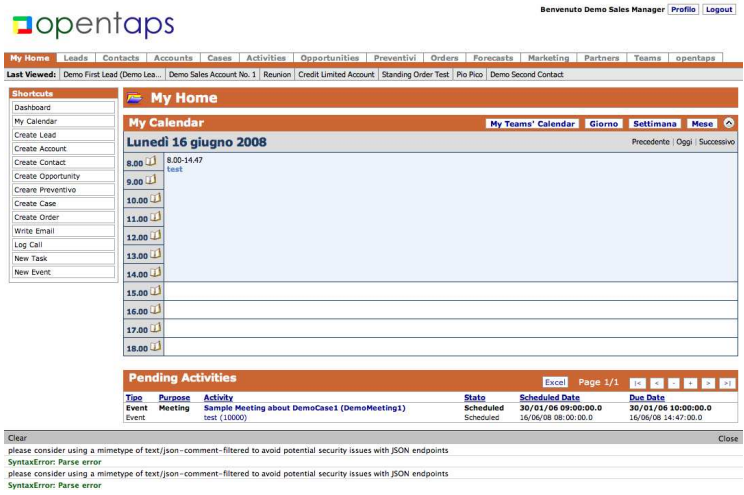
opentaps

Benvenuto Demo Sales Manager Profilo Logout

My Home | Leads | Contacts | Accounts | Cases | Activities | Opportunities | Preventivi | Orders | Forecasts | Marketing | Partners | Teams | opentaps

Last Viewed: Demo First Lead (Demo Lea... | Demo Sales Account No. 1 | Reunion | Credit Limited Account | Standing Order Test | Pio Pico | Demo Second Contact

Shortcuts
Dashboard
My Calendar
Create Lead
Create Account
Create Contact
Create Opportunity
Creare Preventivo
Create Case
Create Order
Write Email
Log Call
New Task
New Event

My Home

My Calendar
My Teams' Calendar | Giorno | Settimana | Mese

Lunedì 16 giugno 2008
Precedente | Oggi | Successivo

8.00 8.00-14.47 test
9.00
10.00
11.00
12.00
13.00
14.00
15.00
16.00
17.00
18.00

Pending Activities
Excel Page 1/1 |< < - + > >|

| Tipo | Purpose | Activity | Stato | Scheduled Date | Due Date |
|---|---|---|---|---|---|
| Event | Meeting | Sample Meeting about DemoCase1 (DemoMeeting1) | Scheduled | 30/01/06 09:00:00.0 | 30/01/06 10:00:00.0 |
| Event | | test (10000) | Scheduled | 16/06/08 08:00:00.0 | 16/06/08 14:47:00.0 |

Clear
Close
please consider using a mimetype of text/json-comment-filtered to avoid potential security issues with JSON endpoints
SyntaxError: Parse error
please consider using a mimetype of text/json-comment-filtered to avoid potential security issues with JSON endpoints
SyntaxError: Parse error